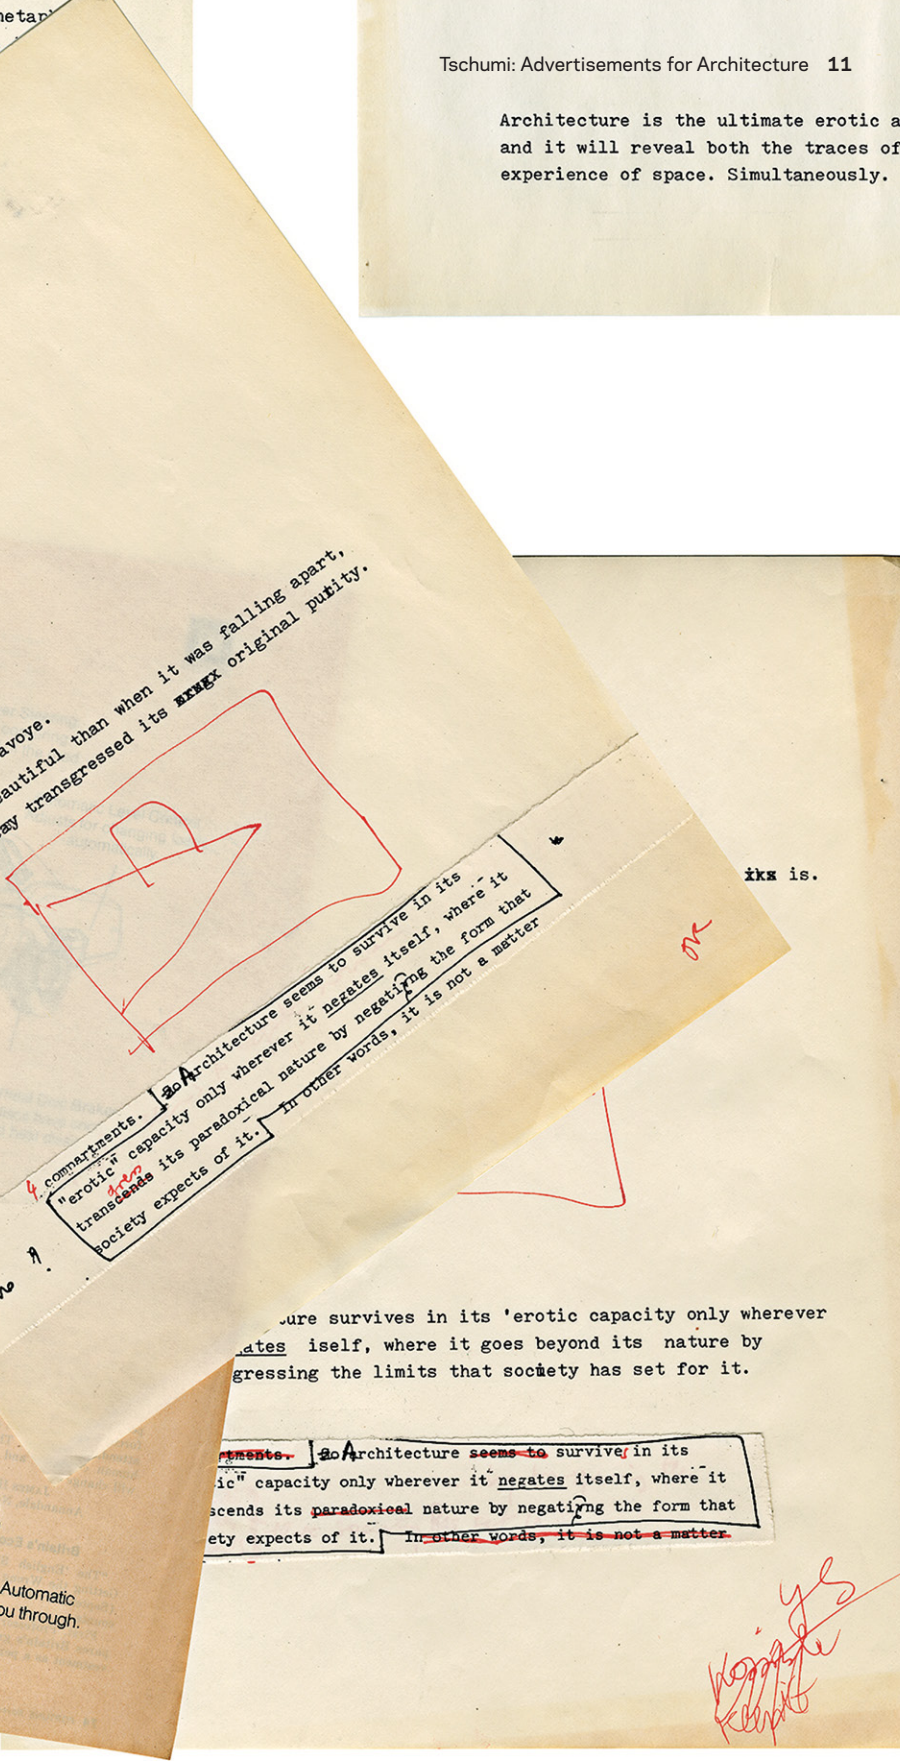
metap

Tschumi: Advertisements for Architecture 11

Architecture is the ultimate erotic a
and it will reveal both the traces of
experience of space. Simultaneously.

avoye.
eautiful than when it was falling apart,
ay transgressed its ~~xxxxx~~ original purity.

4. compartments. 2o Architecture seems to survive in its "erotic" capacity only wherever it negates itself, where it transcends its paradoxical nature by negating the form that society expects of it. In other words, it is not a matter

ixs is.

ure survives in its 'erotic capacity only wherever ates iself, where it goes beyond its nature by gressing the limits that society has set for it.

~~rtments.~~ 2o Architecture ~~seems to~~ survive, in its ic" capacity only wherever it negates itself, where it scends its ~~paradoxical~~ nature by negating the form that ety expects of it. ~~In other words, it is not a matter~~

Automatic
ou through.